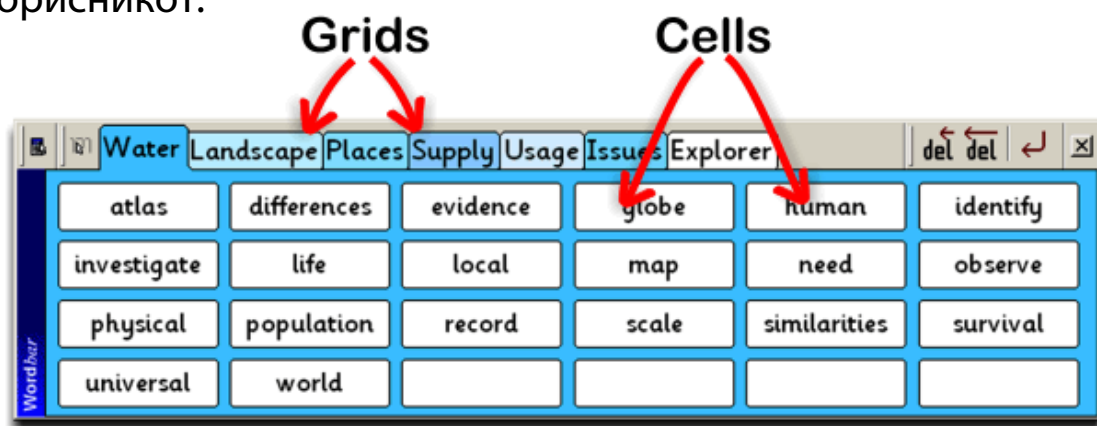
орисникот.

Grids

Cells

Water Landscape Places Supply Usage Issues Explorer

del del

| atlas | differences | evidence | globe | human | identify |
|---|---|---|---|---|---|
| investigate | life | local | map | need | observe |
| physical | population | record | scale | similarities | survival |
| universal | world | | | | |

Wordbar